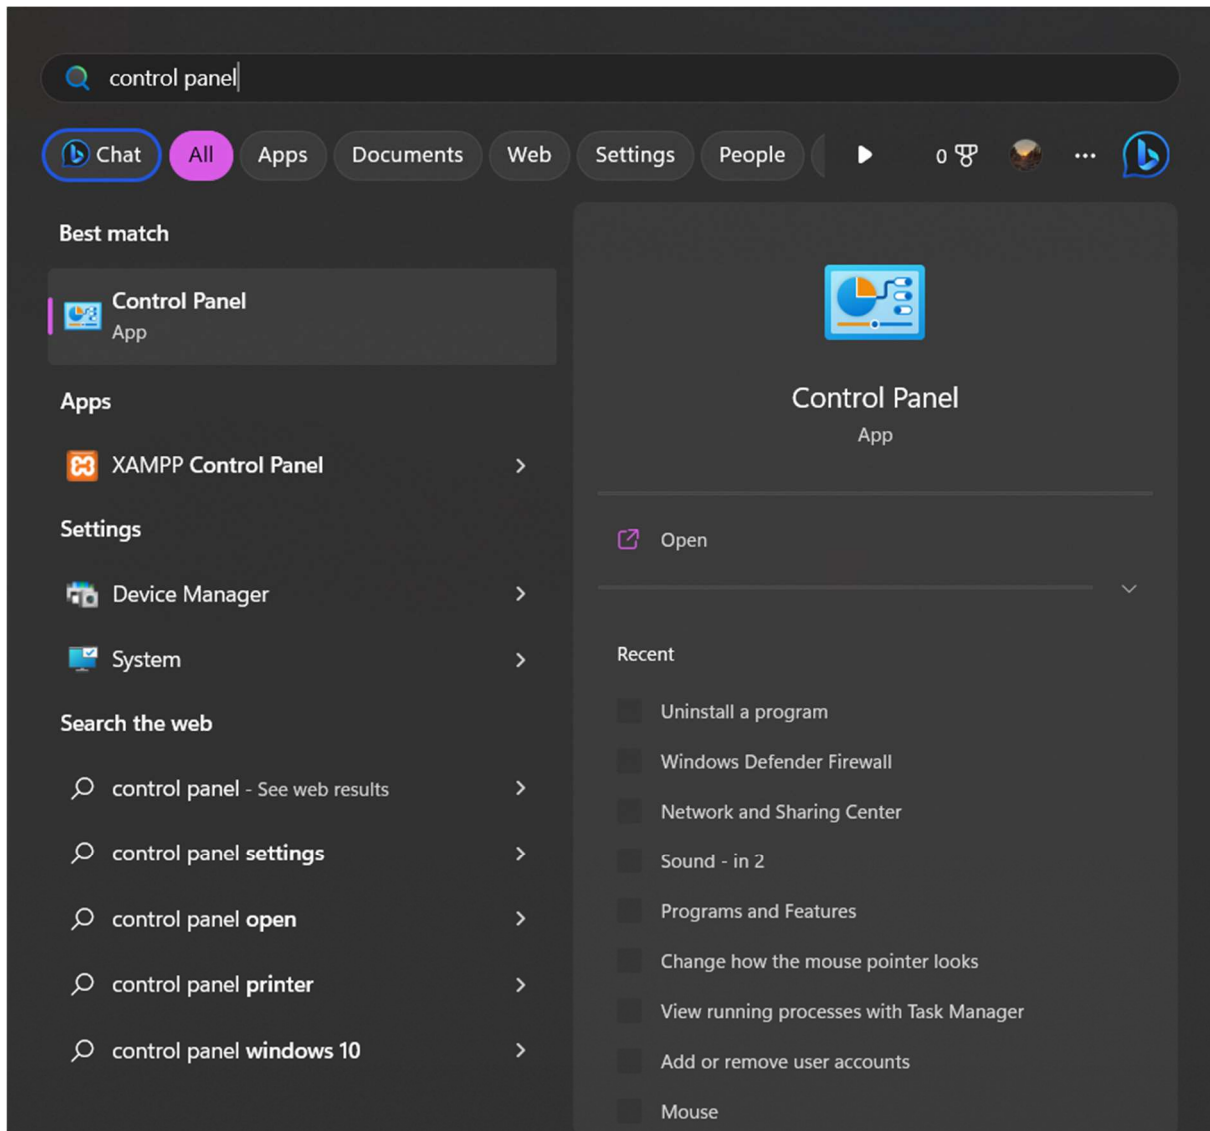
control panel

Chat All Apps Documents Web Settings People 0 ...

Best match

Control Panel
App

Apps

XAMPP Control Panel

Settings

Device Manager

System

Search the web

control panel - See web results

control panel settings

control panel open

control panel printer

control panel windows 10

Control Panel
App

Open

Recent

Uninstall a program

Windows Defender Firewall

Network and Sharing Center

Sound - in 2

Programs and Features

Change how the mouse pointer looks

View running processes with Task Manager

Add or remove user accounts

Mouse